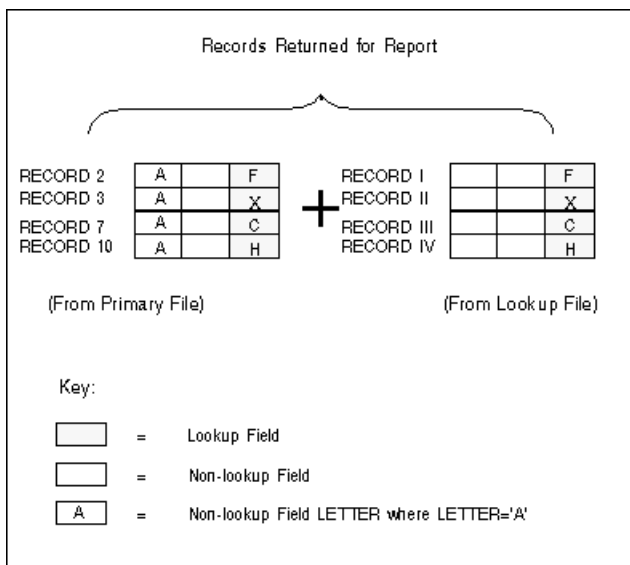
Records Returned for Report

| RECORD 2 | A | | F |
|---|---|---|---|
| RECORD 3 | A | | X |
| RECORD 7 | A | | C |
| RECORD 10 | A | | H |

+

| RECORD I | | | F |
|---|---|---|---|
| RECORD II | | | X |
| RECORD III | | | C |
| RECORD IV | | | H |

(From Primary File)

(From Lookup File)

Key:

= Lookup Field

= Non-lookup Field

A = Non-lookup Field LETTER where LETTER='A'